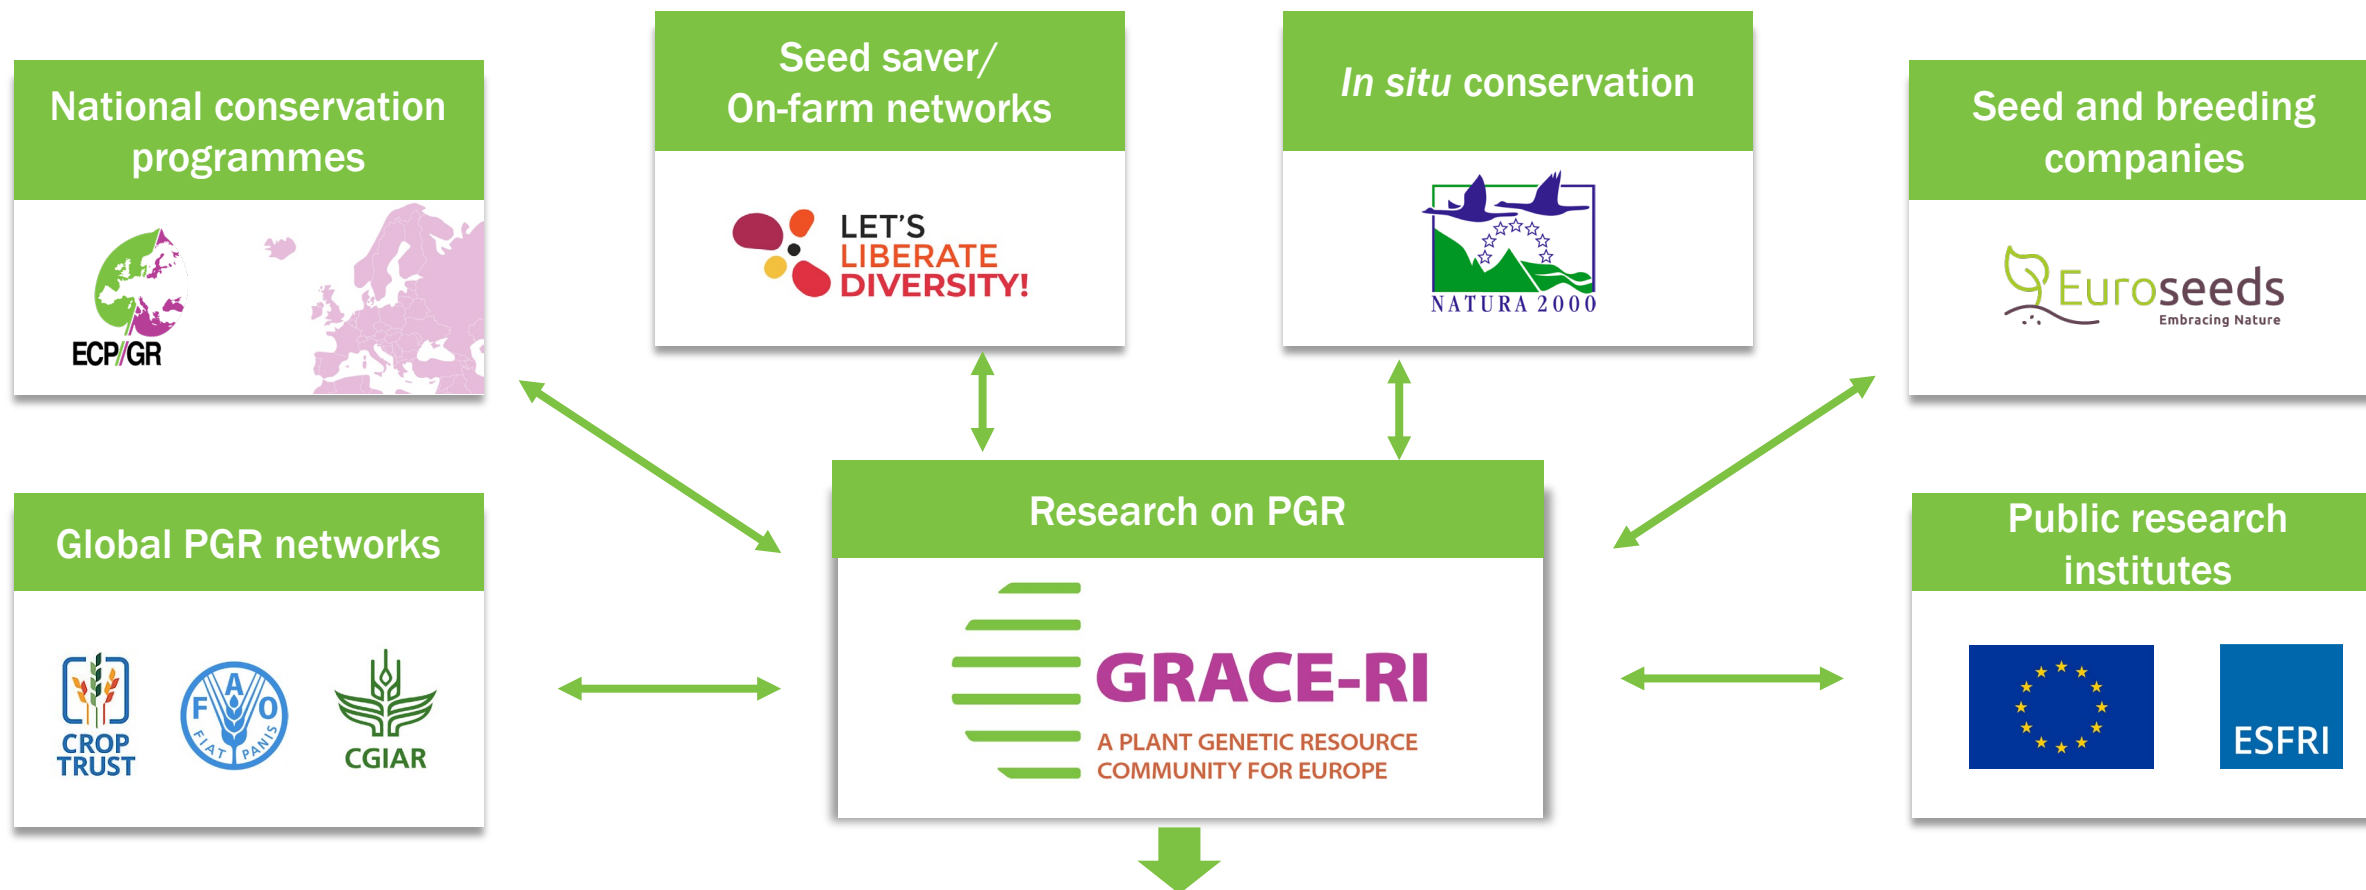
National conservation programmes

ECP/GR

Seed saver/ On-farm networks

LET'S LIBERATE DIVERSITY!

*In situ* conservation

NATURA 2000

Seed and breeding companies

Euroseeds
Embracing Nature

Global PGR networks

CROP TRUST

F A O
FIAT PANIS

CGIAR

Research on PGR

GRACE-RI

A PLANT GENETIC RESOURCE COMMUNITY FOR EUROPE

Public research institutes

ESFRI